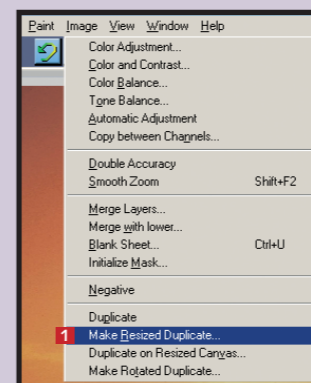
Paint Image View Window Help

Color Adjustment...
Color and Contrast...
Color Balance...
Tone Balance...
Automatic Adjustment
Copy between Channels...

Double Accuracy
Smooth Zoom Shift+F2

Merge Layers...
Merge with lower...
Blank Sheet... Ctrl+U
Initialize Mask...

Negative

Duplicate
1 Make Resized Duplicate...
Duplicate on Resized Canvas...
Make Rotated Duplicate...